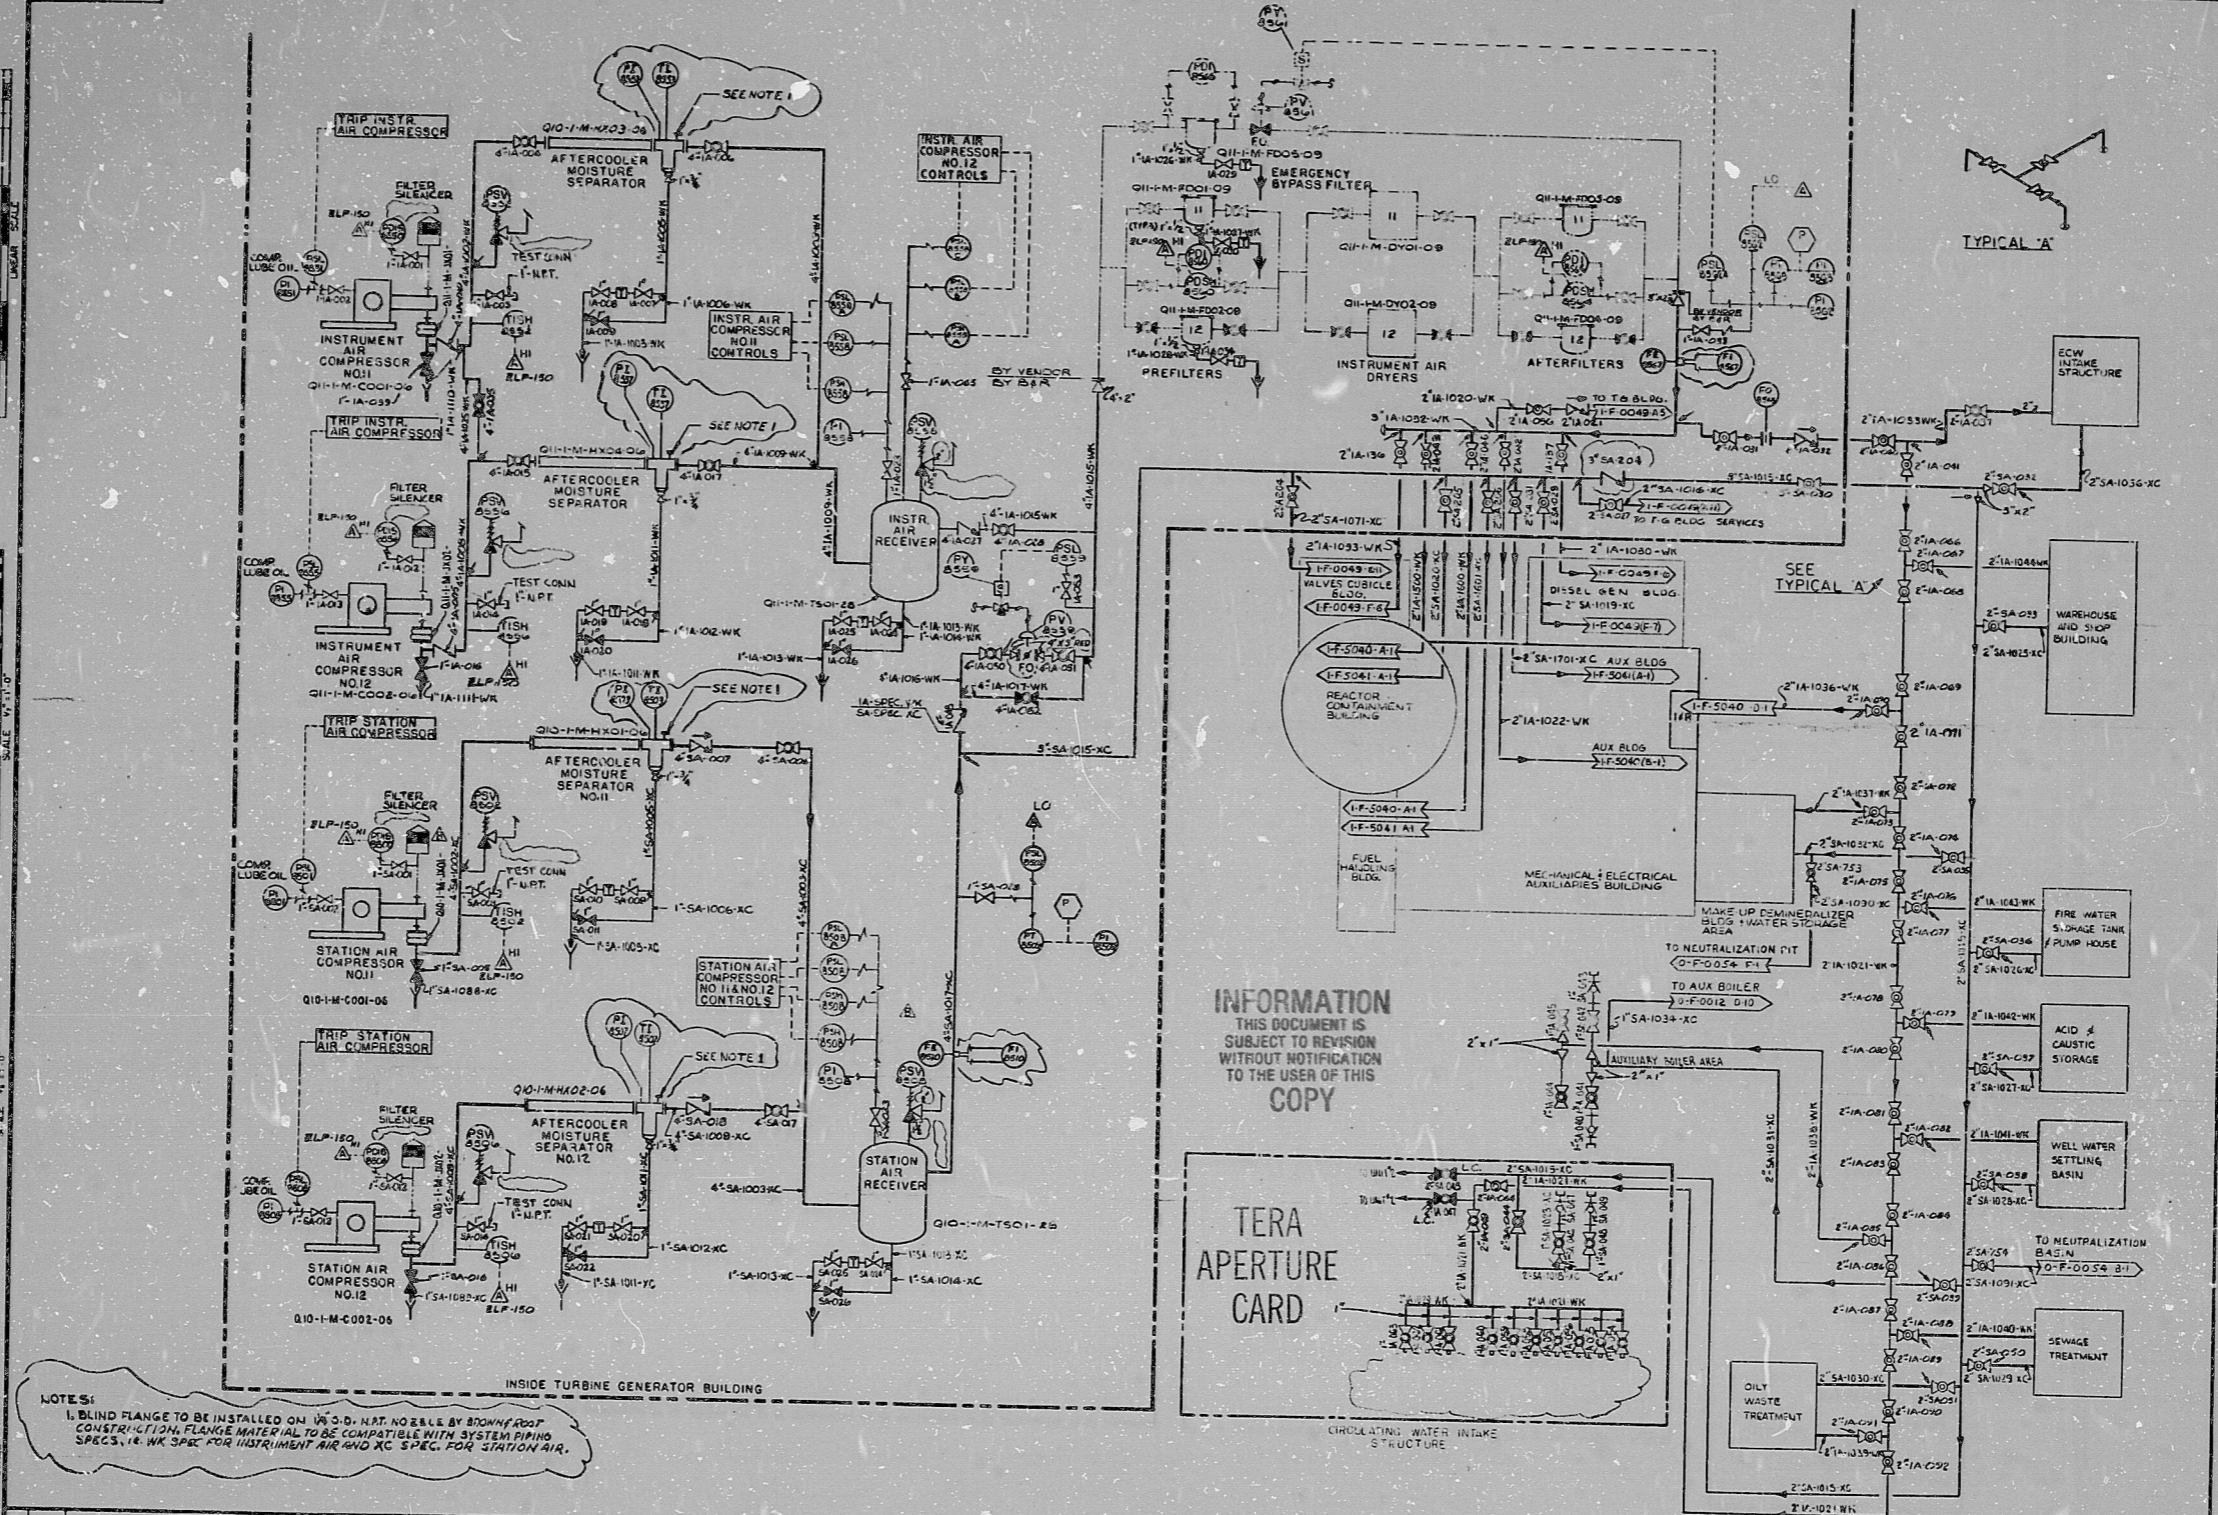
TRIP INSTR. AIR COMPRESSOR

FILTER SILENCER

ELP-150

COMP. LUBE OIL

INSTRUMENT AIR COMPRESSOR NO.11

Q11-1-M-C001-06

AFTERCOOLER MOISTURE SEPARATOR

Q10-1-M-HX03-06

SEE NOTE 1

TEST CONN 1"-NPT

INSTR. AIR COMPRESSOR NO.11 CONTROLS

INSTR. AIR COMPRESSOR NO.12 CONTROLS

BY VENDOR BY B&R

TRIP INSTR. AIR COMPRESSOR

Q11-1-M-HX04-06

AFTERCOOLER MOISTURE SEPARATOR

SEE NOTE 1

INSTR. AIR RECEIVER

INSTRUMENT AIR COMPRESSOR NO.12

Q11-1-M-C002-06

Q11-1-M-TS01-26

TRIP STATION AIR COMPRESSOR

Q10-1-M-HX01-06

AFTERCOOLER MOISTURE SEPARATOR NO.11

SEE NOTE 1

STATION AIR COMPRESSOR NO.11

Q10-1-M-C001-06

STATION AIR COMPRESSOR NO.11 & NO.12 CONTROLS

TRIP STATION AIR COMPRESSOR

Q10-1-M-HX02-06

AFTERCOOLER MOISTURE SEPARATOR NO.12

SEE NOTE 1

STATION AIR RECEIVER

Q10-1-M-TS01-26

STATION AIR COMPRESSOR NO.12

Q10-1-M-C002-06

INSIDE TURBINE GENERATOR BUILDING

EMERGENCY BYPASS FILTER

Q11-1-M-FD05-09

Q11-1-M-FD01-09

Q11-1-M-FD02-09

PREFILTERS

Q11-1-M-DY01-09

Q11-1-M-DY02-09

INSTRUMENT AIR DRYERS

Q11-1-M-FD03-09

Q11-1-M-FD04-09

AFTERFILTERS

TO T.G. BLDG.

TO T-G BLDG SERVICES

VALVES CUBICLE BLDG.

DIESEL GEN. BLDG.

AUX BLDG

REACTOR CONTAINMENT BUILDING

FUEL HANDLING BLDG.

MECHANICAL & ELECTRICAL AUXILIARIES BUILDING

MAKE UP DEMINERALIZER BLDG + WATER STORAGE AREA

TO NEUTRALIZATION PIT

TO AUX BOILER

AUXILIARY BOILER AREA

SEE TYPICAL "A"

TYPICAL "A"

ECW INTAKE STRUCTURE

WAREHOUSE AND SHOP BUILDING

FIRE WATER STORAGE TANK PUMP HOUSE

ACID & CAUSTIC STORAGE

WELL WATER SETTLING BASIN

TO NEUTRALIZATION BASIN

SEWAGE TREATMENT

OILY WASTE TREATMENT

INFORMATION
THIS DOCUMENT IS SUBJECT TO REVISION WITHOUT NOTIFICATION TO THE USER OF THIS
COPY

TERA APERTURE CARD

CIRCULATING WATER INTAKE STRUCTURE

NOTES:
1. BLIND FLANGE TO BE INSTALLED ON 1/4" O.D. NPT NOZZLE BY BROWN & ROOT CONSTRUCTION. FLANGE MATERIAL TO BE COMPATIBLE WITH SYSTEM PIPING SPECS, IE. WK SPEC FOR INSTRUMENT AIR AND XC SPEC. FOR STATION AIR.